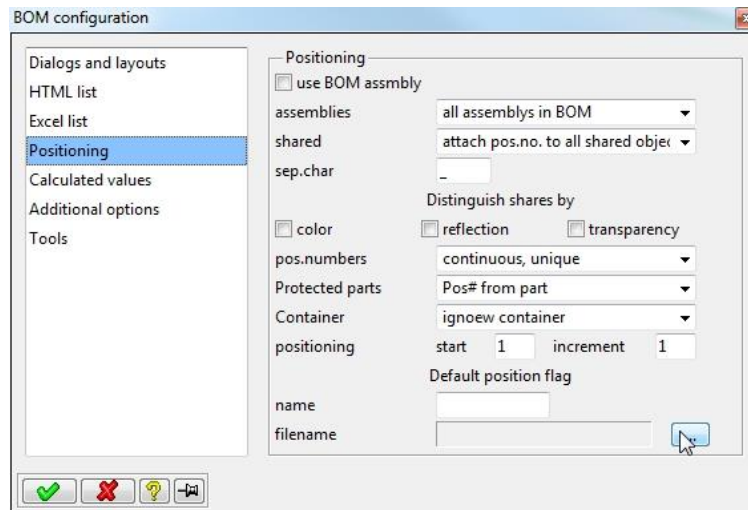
BOM configuration

Dialogs and layouts
HTML list
Excel list
Positioning
Calculated values
Additional options
Tools

Positioning
use BOM assmbly
assemblies | all assemblys in BOM
shared | attach pos.no. to all shared objec
sep.char | _
Distinguish shares by
color
reflection
transparency
pos.numbers | continuous, unique
Protected parts | Pos# from part
Container | ignoew container
positioning | start 1 | increment 1
Default position flag
name
filename